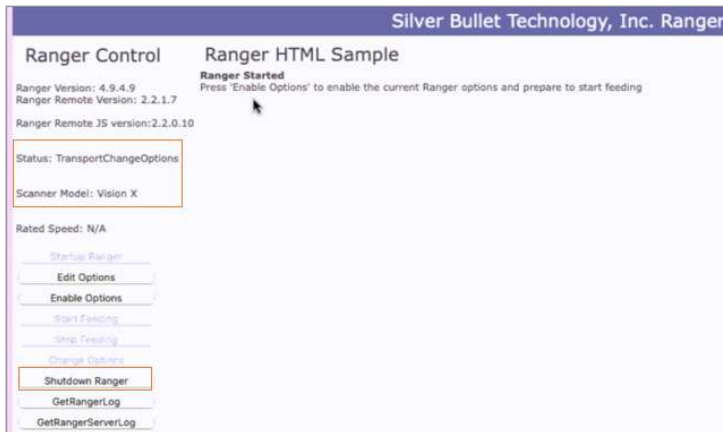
Silver Bullet Technology, Inc. Ranger

Ranger Control

Ranger Version: 4.9.4.9
Ranger Remote Version: 2.2.1.7

Ranger Remote JS version:2.2.0.10

Status: TransportChangeOptions

Scanner Model: Vision X

Rated Speed: N/A

Startup Ranger

Edit Options

Enable Options

Start Feeding

Stop Feeding

Change Options

Shutdown Ranger

GetRangerLog

GetRangerServerLog

Ranger HTML Sample

Ranger Started
Press 'Enable Options' to enable the current Ranger options and prepare to start feeding